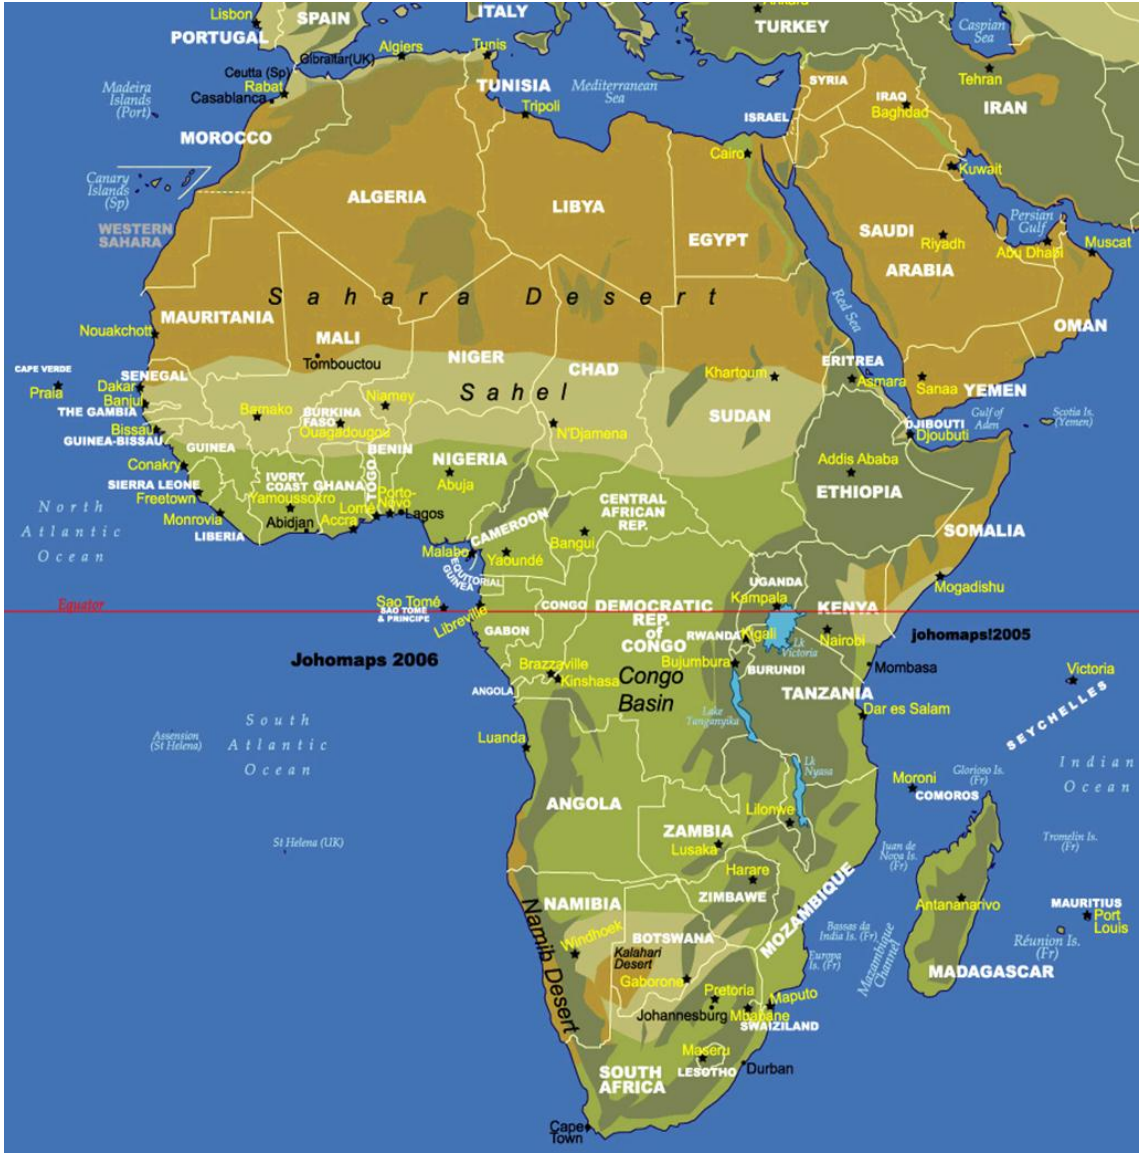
Lisbon
SPAIN
ITALY
TURKEY
Caspian Sea
PORTUGAL
Gibraltar(UK)
Algiers
Tunis
Madeira Islands (Port)
Ceutta (Sp)
Rabat
Casablanca
TUNISIA
Mediterranean Sea
SYRIA
Tehran
IRAQ
Baghdad
IRAN
Tripoli
ISRAEL
MOROCCO
Cairo
Kuwait
Canary Islands (Sp)
ALGERIA
LIBYA
Persian Gulf
WESTERN SAHARA
EGYPT
SAUDI
Riyadh
Abu Dhabi
Muscat
ARABIA
MAURITANIA
Sahara Desert
Red Sea
OMAN
Nouakchott
MALI
Tombouctou
NIGER
ERITREA
CAPE VERDE
SENEGAL
CHAD
Khartoum
Asmara
Sanaa
YEMEN
Praia
Dakar
Banjul
Sahel
THE GAMBIA
Bamako
BURKINA FASO
Niamey
SUDAN
Gulf of Aden
Scotia Is. (Yemen)
Bissau
Ouagadougou
DJIBOUTI
Djoubuti
GUINEA-BISSAU
GUINEA
BENIN
N'Djamena
Conakry
NIGERIA
Addis Ababa
SIERRA LEONE
IVORY COAST
GHANA
TOGO
Porto-Novo
Abuja
ETHIOPIA
Freetown
Yamoussokro
CENTRAL AFRICAN REP.
North Atlantic Ocean
Monrovia
Abidjan
Accra
Lomé
Lagos
LIBERIA
CAMEROON
Bangui
SOMALIA
Malabo
Yaoundé
EQUATORIAL GUINEA
UGANDA
Mogadishu
Equator
Sao Tomé
SAO TOME & PRINCIPE
CONGO
DEMOCRATIC REP. of CONGO
Kampala
KENYA
Libreville
GABON
RWANDA
Kigali
Lk Victoria
Nairobi
johomaps!2005
Johomaps 2006
Bujumbura
BURUNDI
Mombasa
Victoria
Brazzaville
Kinshasa
Congo Basin
ANGOLA
TANZANIA
SEYCHELLES
Dar es Salam
Lake Tanganyika
Luanda
Ascension (St Helena)
South Atlantic Ocean
Lk Nyasa
Indian Ocean
Moroni
Glorioso Is. (Fr)
COMOROS
ANGOLA
Lilonwe
ZAMBIA
Lusaka
Tromelin Is. (Fr)
St Helena (UK)
Juan de Nova Is. (Fr)
Harare
MOZAMBIQUE
NAMIBIA
ZIMBAWE
Antananarivo
MAURITIUS
Port Louis
Bassas da India Is. (Fr)
Windhoek
BOTSWANA
Mozambique Channel
Europa Is. (Fr)
Réunion Is. (Fr)
Namib Desert
Kalahari Desert
MADAGASCAR
Gaborone
Pretoria
Maputo
Johannesburg
Mbabane
SWAZILAND
Maseru
SOUTH AFRICA
LESOTHO
Durban
Cape Town